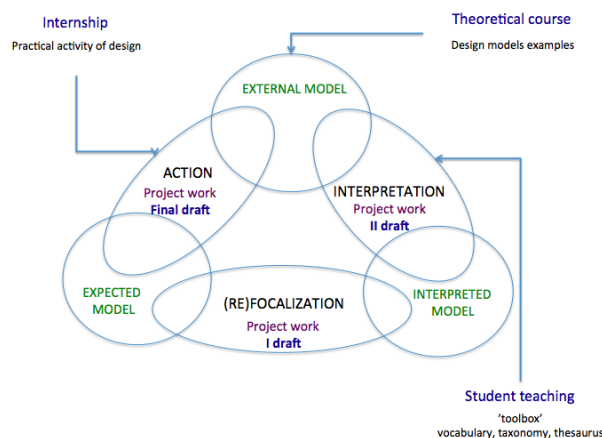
Internship
Practical activity of design

Theoretical course
Design models examples

EXTERNAL MODEL

ACTION
Project work
Final draft

INTERPRETATION
Project work
II draft

EXPECTED MODEL

(RE)FOCALIZATION
Project work
I draft

INTERPRETED MODEL

Student teaching
'toolbox'
vocabulary, taxonomy, thesaurus